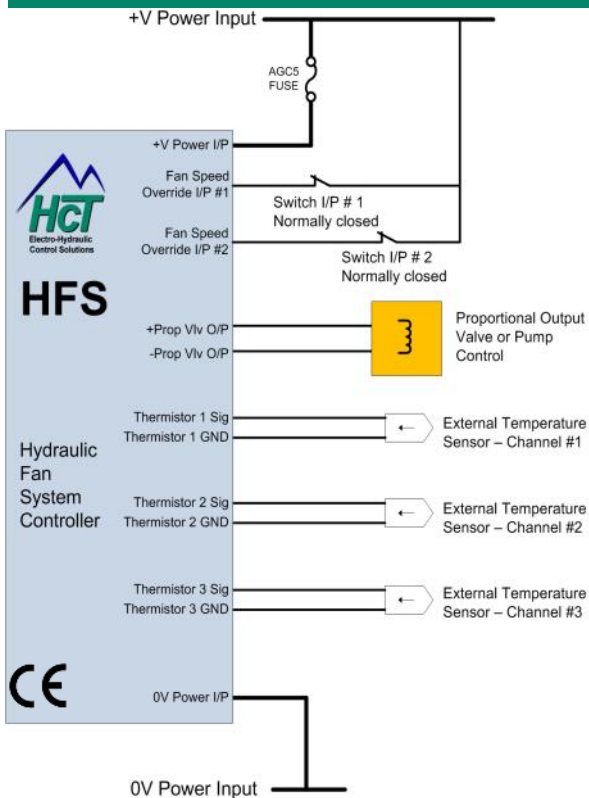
+V Power Input

AGC5
FUSE

+V Power I/P

HcT
Electro-Hydraulic Control Solutions

Fan Speed Override I/P #1

Switch I/P # 1
Normally closed

Fan Speed Override I/P #2

Switch I/P # 2
Normally closed

HFS

+Prop Vlv O/P

-Prop Vlv O/P

Proportional Output Valve or Pump Control

Thermistor 1 Sig
Thermistor 1 GND

External Temperature Sensor – Channel #1

Hydraulic Fan System Controller

Thermistor 2 Sig
Thermistor 2 GND

External Temperature Sensor – Channel #2

Thermistor 3 Sig
Thermistor 3 GND

External Temperature Sensor – Channel #3

CE

0V Power I/P

0V Power Input